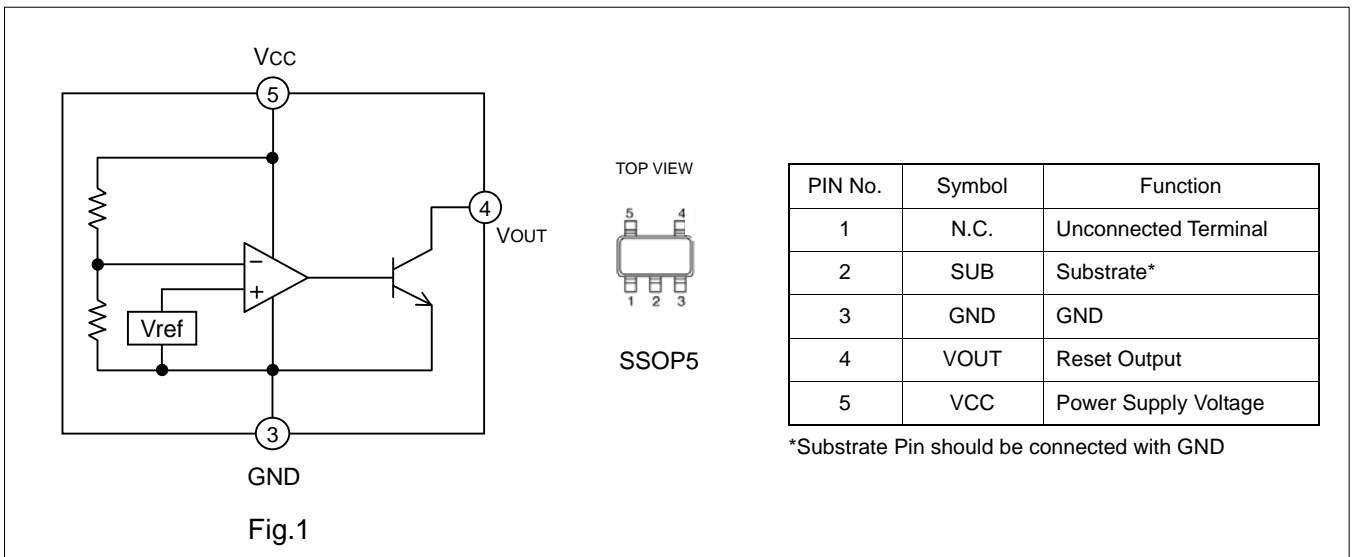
Vcc

5

4

VOUT

Vref

−

+

3

GND

Fig.1

TOP VIEW

5 4

1 2 3

SSOP5

| PIN No. | Symbol | Function |
|---|---|---|
| 1 | N.C. | Unconnected Terminal |
| 2 | SUB | Substrate* |
| 3 | GND | GND |
| 4 | VOUT | Reset Output |
| 5 | VCC | Power Supply Voltage |

*Substrate Pin should be connected with GND